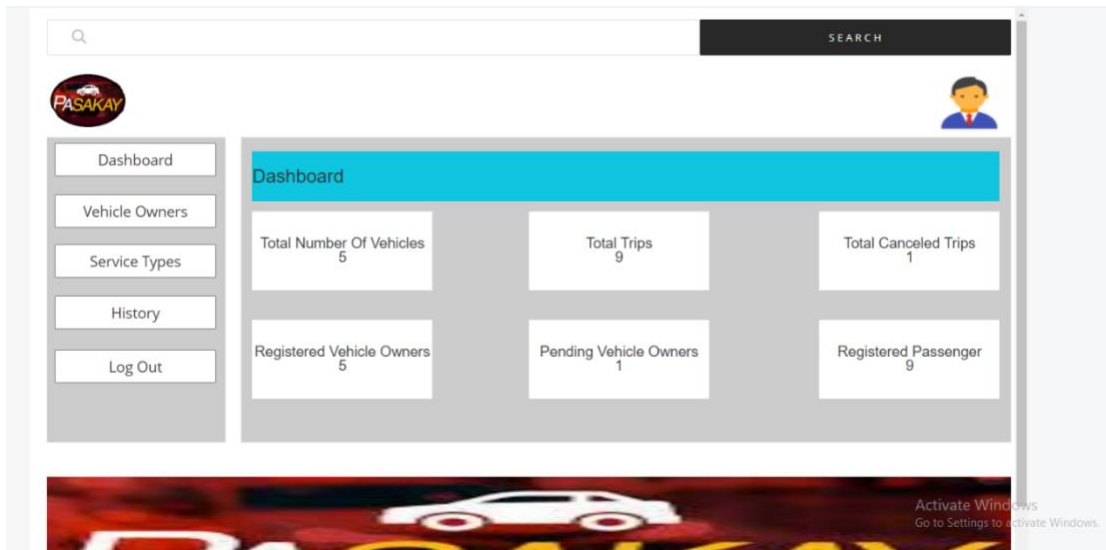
SEARCH

PASAKAY

Dashboard

Vehicle Owners

Service Types

History

Log Out

Dashboard

Total Number Of Vehicles
5

Total Trips
9

Total Canceled Trips
1

Registered Vehicle Owners
5

Pending Vehicle Owners
1

Registered Passenger
9

Activate Windows
Go to Settings to activate Windows.